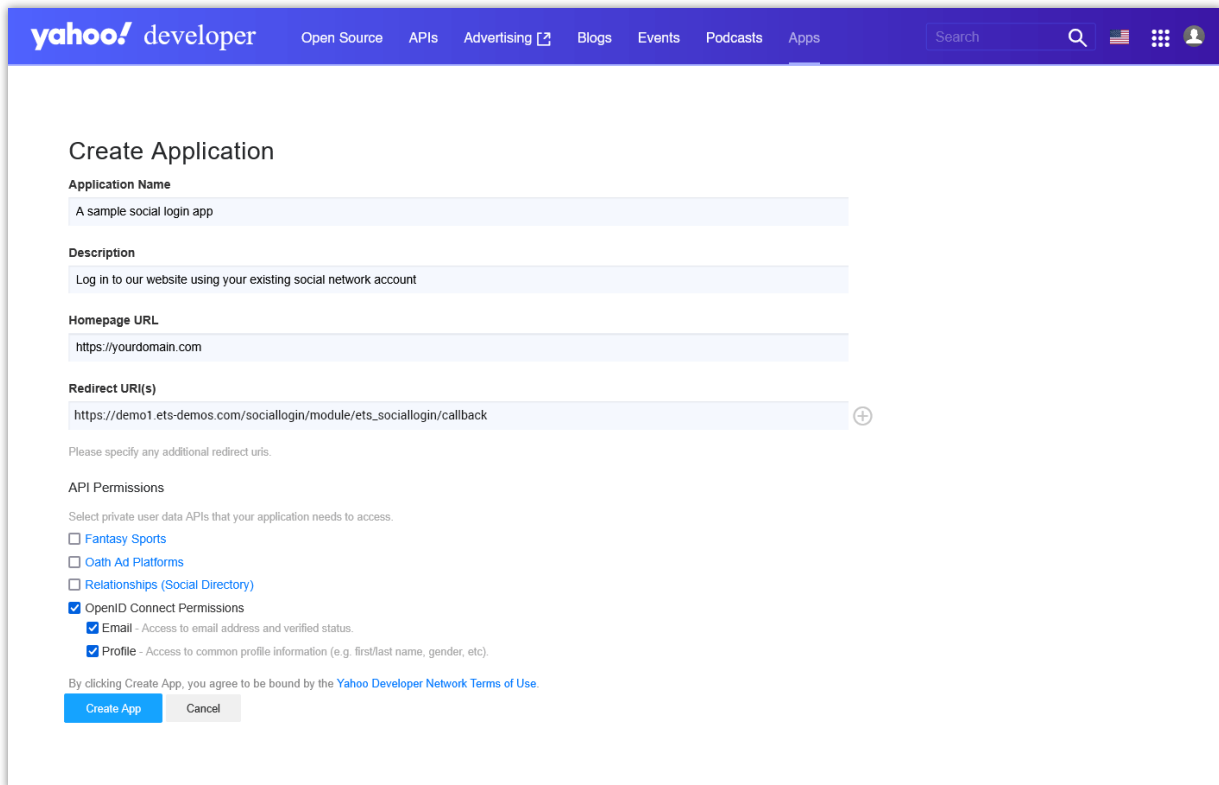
yahoo! developer Open Source APIs Advertising Blogs Events Podcasts Apps Search

Create Application

Application Name

A sample social login app

Description

Log in to our website using your existing social network account

Homepage URL

https://yourdomain.com

Redirect URI(s)

https://demo1.ets-demos.com/sociallogin/module/ets_sociallogin/callback

Please specify any additional redirect uris.

API Permissions

Select private user data APIs that your application needs to access.

Fantasy Sports

Oath Ad Platforms

Relationships (Social Directory)

OpenID Connect Permissions

Email - Access to email address and verified status.

Profile - Access to common profile information (e.g. first/last name, gender, etc).

By clicking Create App, you agree to be bound by the Yahoo Developer Network Terms of Use.

Create App Cancel